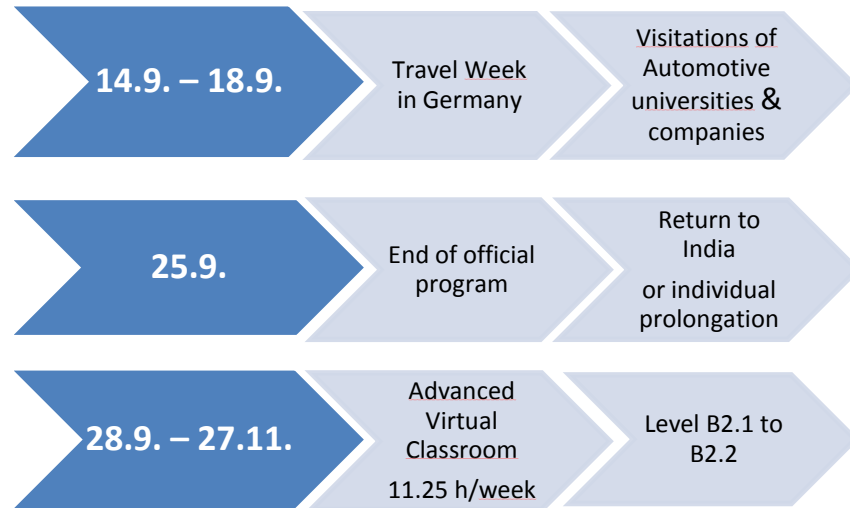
14.9. – 18.9.

Travel Week in Germany

Visitations of Automotive universities & companies

25.9.

End of official program

Return to India

or individual prolongation

28.9. – 27.11.

Advanced Virtual Classroom

11.25 h/week

Level B2.1 to B2.2